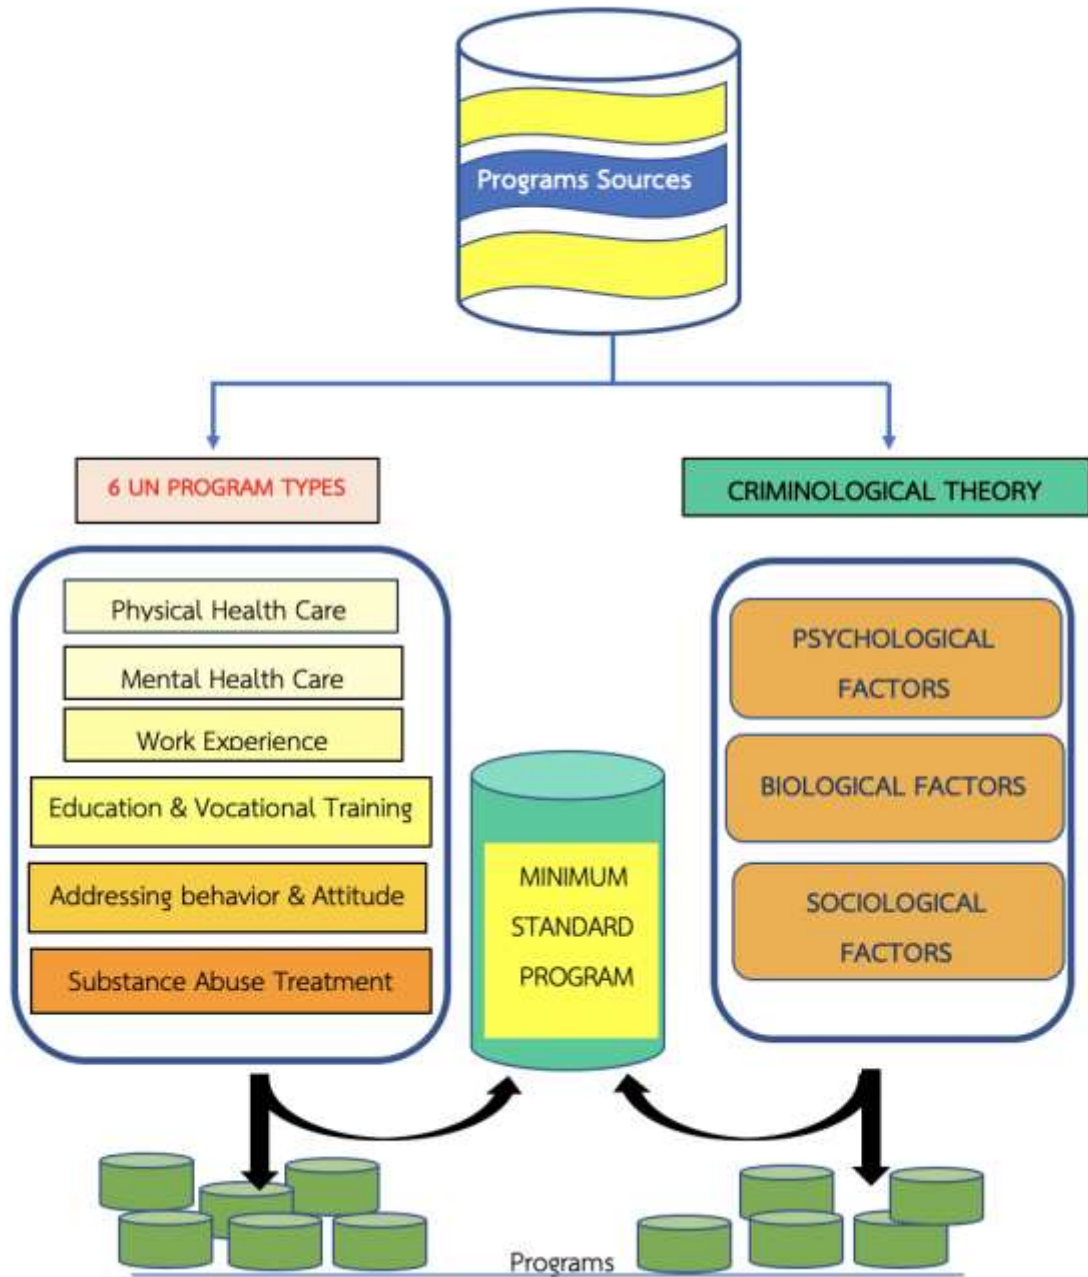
Programs Sources

6 UN PROGRAM TYPES

CRIMINOLOGICAL THEORY

Physical Health Care

Mental Health Care

Work Experience

Education & Vocational Training

Addressing behavior & Attitude

Substance Abuse Treatment

MINIMUM STANDARD PROGRAM

PSYCHOLOGICAL FACTORS

BIOLOGICAL FACTORS

SOCIOLOGICAL FACTORS

Programs